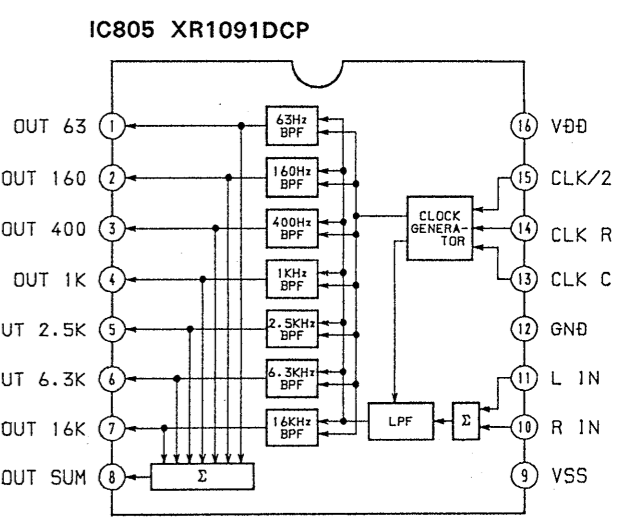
IC805 XR1091DCP

OUT 63 1
OUT 160 2
OUT 400 3
OUT 1K 4
UT 2.5K 5
UT 6.3K 6
OUT 16K 7
OUT SUM 8

63Hz BPF
160Hz BPF
400Hz BPF
1KHz BPF
2.5KHz BPF
6.3KHz BPF
16KHz BPF

Σ

CLOCK GENERATOR

LPF

Σ

16 VDD
15 CLK/2
14 CLK R
13 CLK C
12 GND
11 L IN
10 R IN
9 VSS